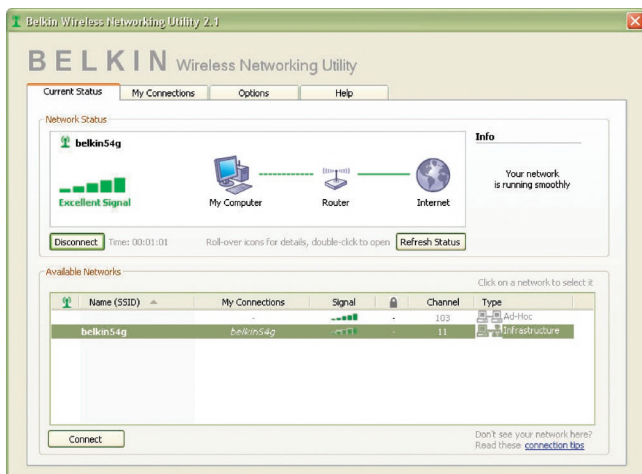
Belkin Wireless Networking Utility 2.1

BELKIN Wireless Networking Utility

Current Status | My Connections | Options | Help

Network Status

belkin54g

Excellent Signal

My Computer

Router

Internet

Info

Your network is running smoothly

Disconnect Time: 00:01:01

Roll-over icons for details, double-click to open

Refresh Status

Available Networks

Click on a network to select it

| Name (SSID) | My Connections | Signal | | Channel | Type |
|---|---|---|---|---|---|
| | - | | - | 103 | Ad-Hoc |
| belkin54g | belkin54g | | - | 11 | Infrastructure |

Connect

Don't see your network here? Read these connection tips